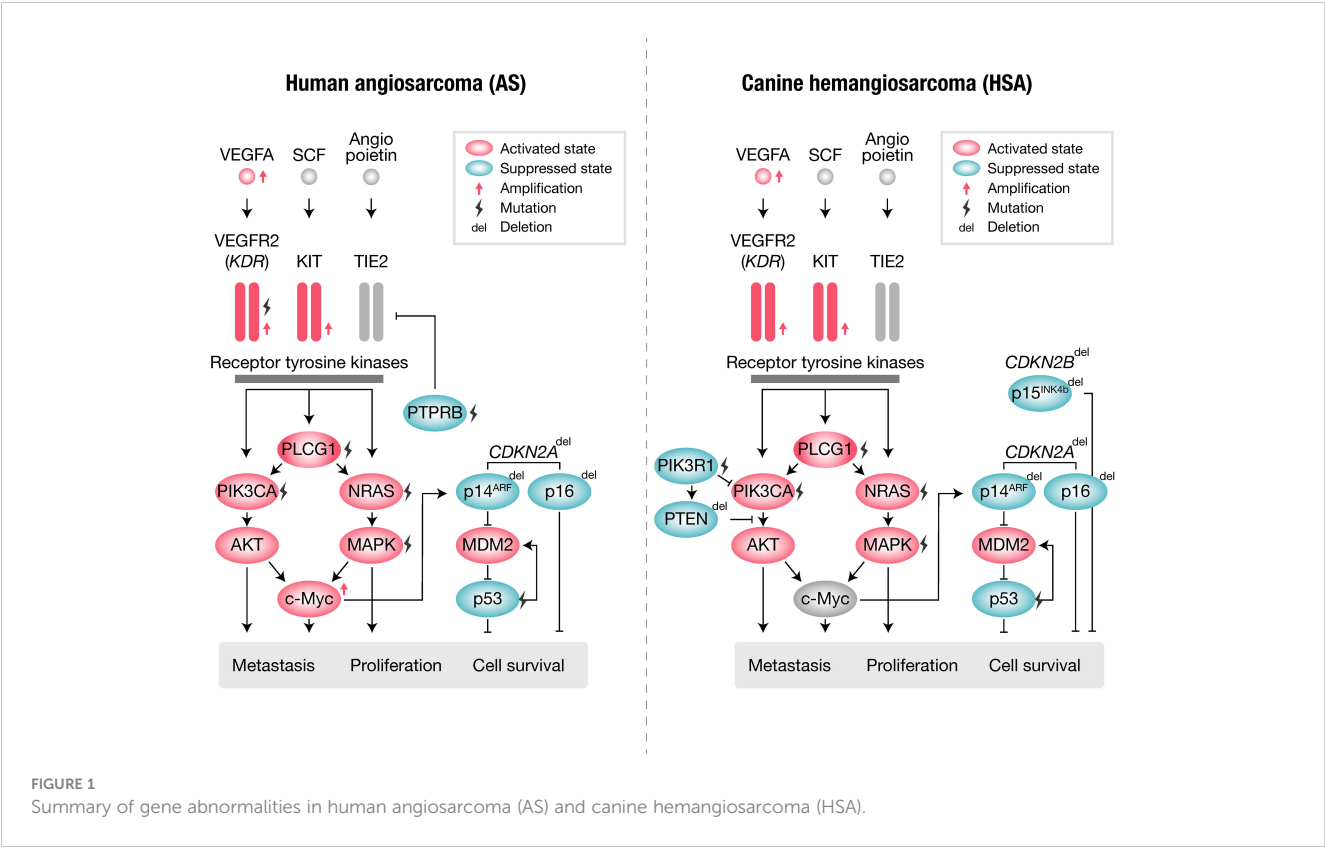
Human angiosarcoma (AS)

VEGFA SCF Angio poietin

Activated state
Suppressed state
Amplification
Mutation
del Deletion

VEGFR2 (*KDR*) KIT TIE2

Receptor tyrosine kinases

PTPRB

PLCG1

PIK3CA NRAS

AKT MAPK

c-Myc

*CDKN2A*$^{del}$

p14$^{ARF}$ $^{del}$ p16$^{del}$

MDM2

p53

Metastasis Proliferation Cell survival

Canine hemangiosarcoma (HSA)

VEGFA SCF Angio poietin

Activated state
Suppressed state
Amplification
Mutation
del Deletion

VEGFR2 (*KDR*) KIT TIE2

Receptor tyrosine kinases

*CDKN2B*$^{del}$

p15$^{INK4b}$ $^{del}$

PLCG1

PIK3R1

PIK3CA NRAS

PTEN$^{del}$

AKT MAPK

c-Myc

*CDKN2A*$^{del}$

p14$^{ARF}$ $^{del}$ p16$^{del}$

MDM2

p53

Metastasis Proliferation Cell survival

FIGURE 1
Summary of gene abnormalities in human angiosarcoma (AS) and canine hemangiosarcoma (HSA).